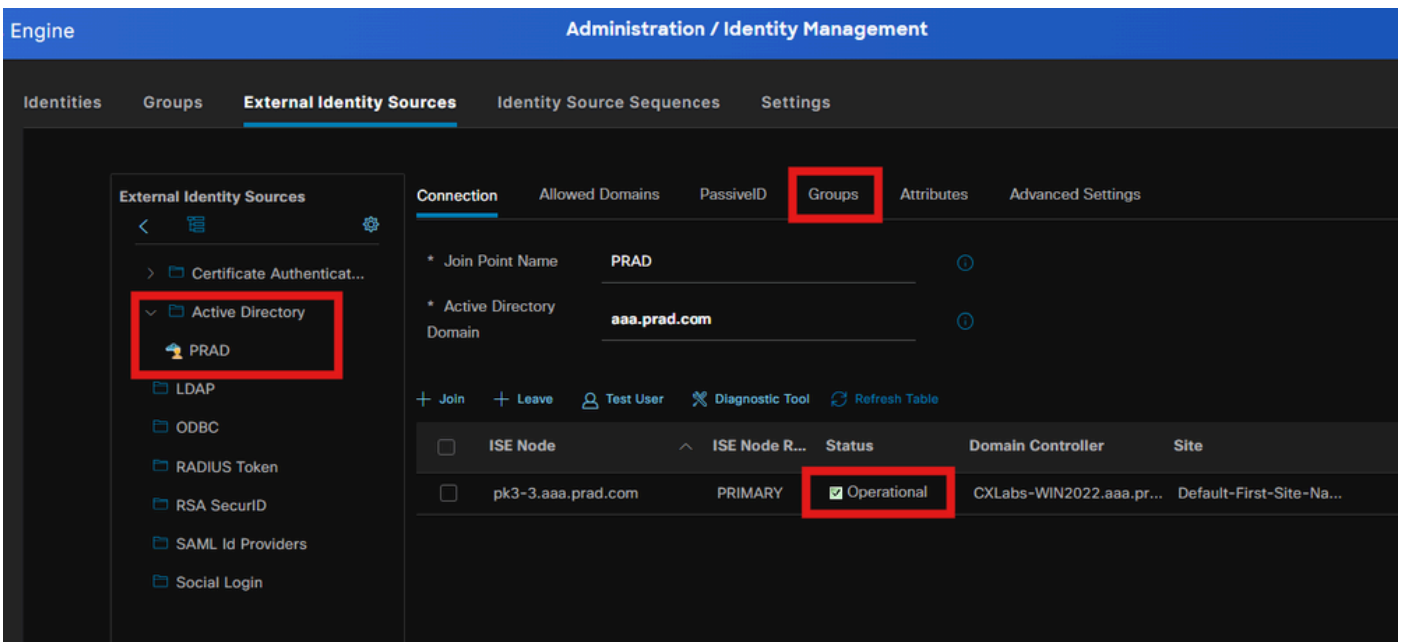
Engine

Administration / Identity Management

Identities Groups External Identity Sources Identity Source Sequences Settings

External Identity Sources

> Certificate Authenticat...

Active Directory

PRAD

LDAP

ODBC

RADIUS Token

RSA SecurID

SAML Id Providers

Social Login

Connection Allowed Domains PassiveID Groups Attributes Advanced Settings

* Join Point Name PRAD

* Active Directory Domain aaa.prad.com

+ Join + Leave Test User Diagnostic Tool Refresh Table

| | ISE Node | ISE Node R... | Status | Domain Controller | Site |
|---|---|---|---|---|---|
| | pk3-3.aaa.prad.com | PRIMARY | Operational | CXLabs-WIN2022.aaa.pr... | Default-First-Site-Na... |